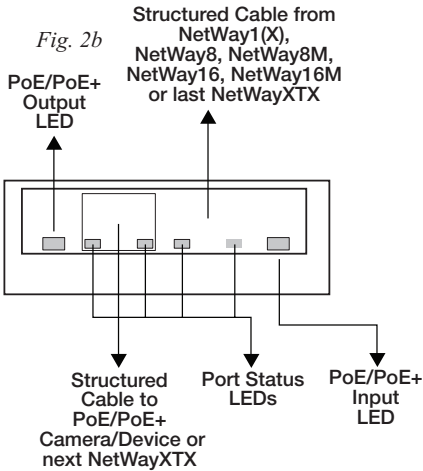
Fig. 2b

Structured Cable from NetWay1(X), NetWay8, NetWay8M, NetWay16, NetWay16M or last NetWayXTX

PoE/PoE+ Output LED

Structured Cable to PoE/PoE+ Camera/Device or next NetWayXTX

Port Status LEDs

PoE/PoE+ Input LED